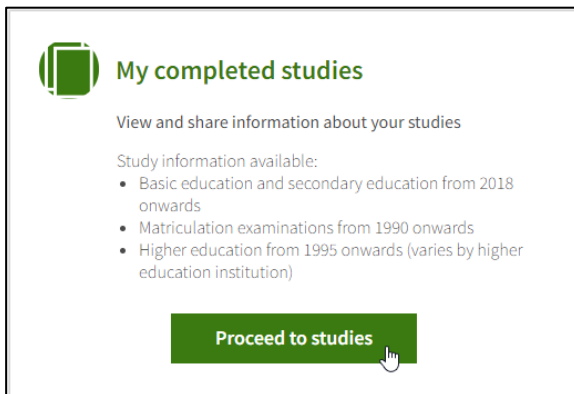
My completed studies

View and share information about your studies

Study information available:
- Basic education and secondary education from 2018 onwards
- Matriculation examinations from 1990 onwards
- Higher education from 1995 onwards (varies by higher education institution)

Proceed to studies